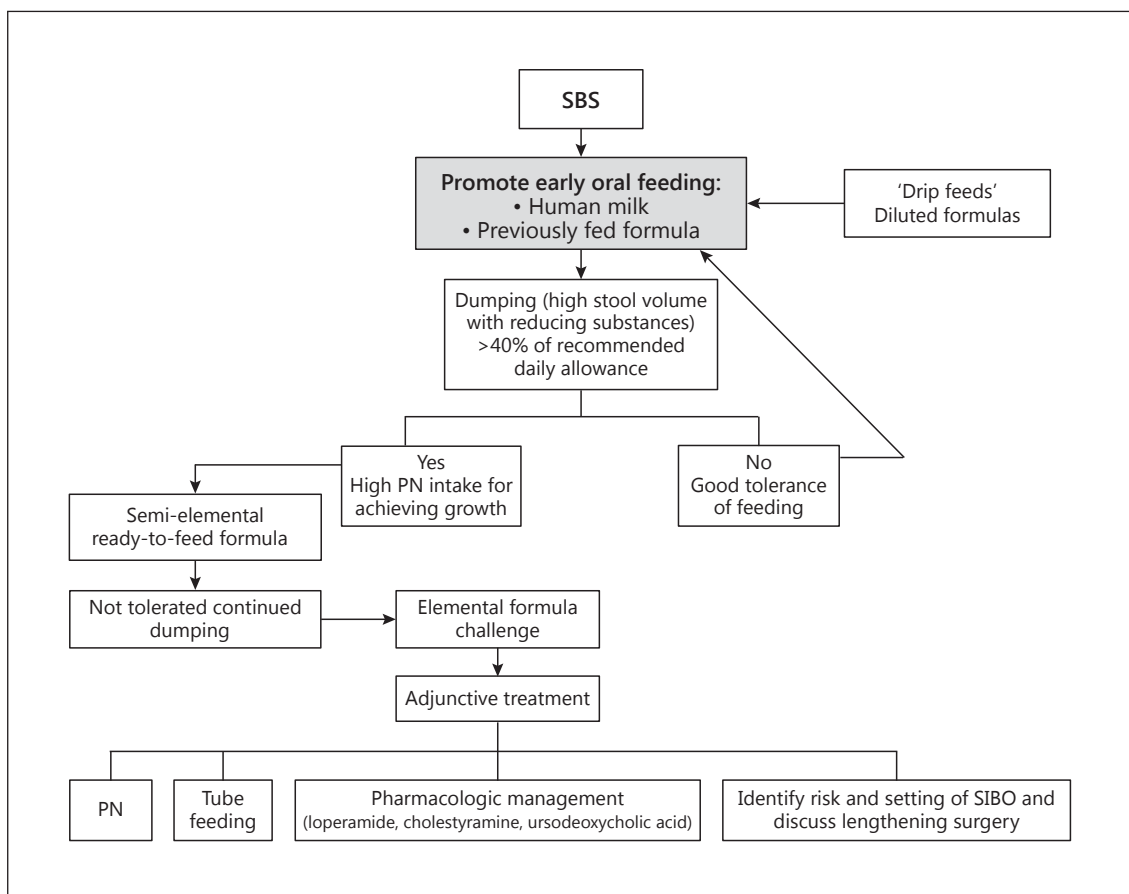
SBS

**Promote early oral feeding:**
• Human milk
• Previously fed formula

'Drip feeds'
Diluted formulas

Dumping (high stool volume with reducing substances) >40% of recommended daily allowance

Yes
High PN intake for achieving growth

No
Good tolerance of feeding

Semi-elemental ready-to-feed formula

Not tolerated continued dumping

Elemental formula challenge

Adjunctive treatment

PN

Tube feeding

Pharmacologic management (loperamide, cholestyramine, ursodeoxycholic acid)

Identify risk and setting of SIBO and discuss lengthening surgery